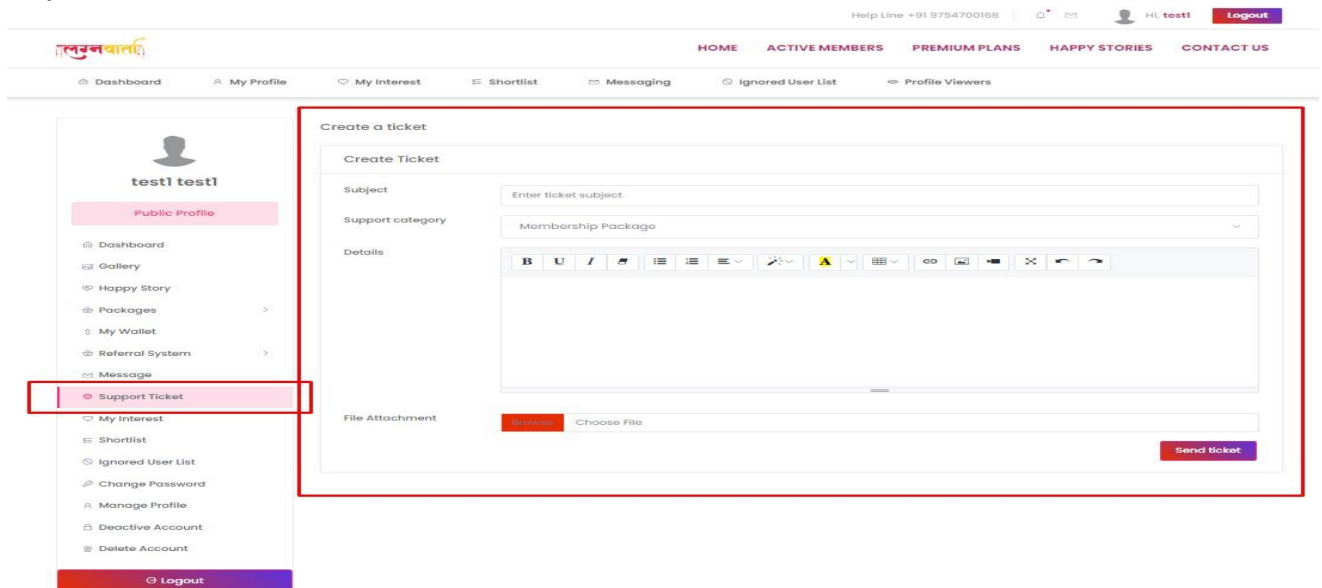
Help Line +91 9754700168 Hi, test1 Logout

लगनवार्ता

HOME ACTIVE MEMBERS PREMIUM PLANS HAPPY STORIES CONTACT US

Dashboard My Profile My Interest Shortlist Messaging Ignored User List Profile Viewers

test1 test1

Public Profile

Dashboard
Gallery
Happy Story
Packages
My Wallet
Referral System
Message
Support Ticket
My Interest
Shortlist
Ignored User List
Change Password
Manage Profile
Deactive Account
Delete Account

Logout

Create a ticket

Create Ticket

Subject
Enter ticket subject

Support category
Membership Package

Details
B U I

File Attachment
Browse Choose File

Send ticket